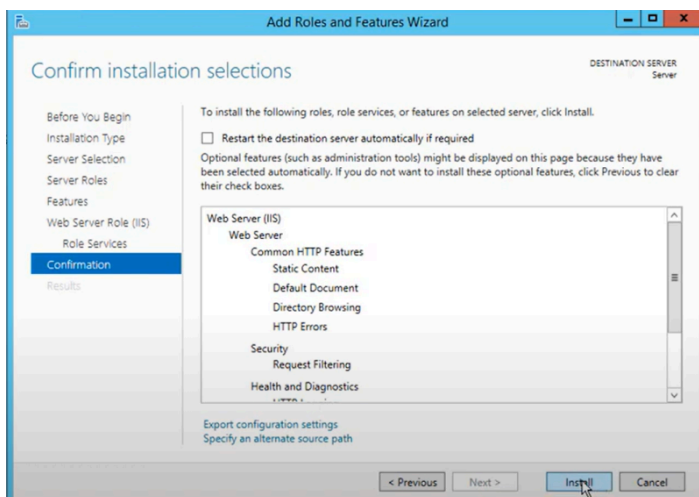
Add Roles and Features Wizard

Confirm installation selections

DESTINATION SERVER
Server

Before You Begin
Installation Type
Server Selection
Server Roles
Features
Web Server Role (IIS)
Role Services
Confirmation
Results

To install the following roles, role services, or features on selected server, click Install.

Restart the destination server automatically if required

Optional features (such as administration tools) might be displayed on this page because they have been selected automatically. If you do not want to install these optional features, click Previous to clear their check boxes.

Web Server (IIS)
Web Server
Common HTTP Features
Static Content
Default Document
Directory Browsing
HTTP Errors
Security
Request Filtering
Health and Diagnostics
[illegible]

Export configuration settings
Specify an alternate source path

< Previous
Next >
Install
Cancel